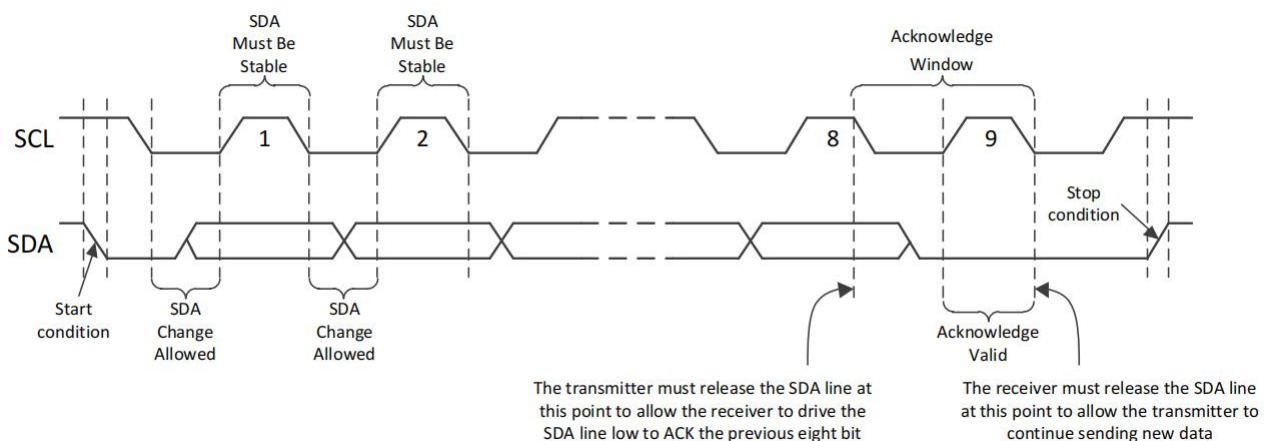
SDA Must Be Stable

SDA Must Be Stable

Acknowledge Window

SCL

1

2

8

9

SDA

Stop condition

Start condition

SDA Change Allowed

SDA Change Allowed

Acknowledge Valid

The transmitter must release the SDA line at this point to allow the receiver to drive the SDA line low to ACK the previous eight bit

The receiver must release the SDA line at this point to allow the transmitter to continue sending new data